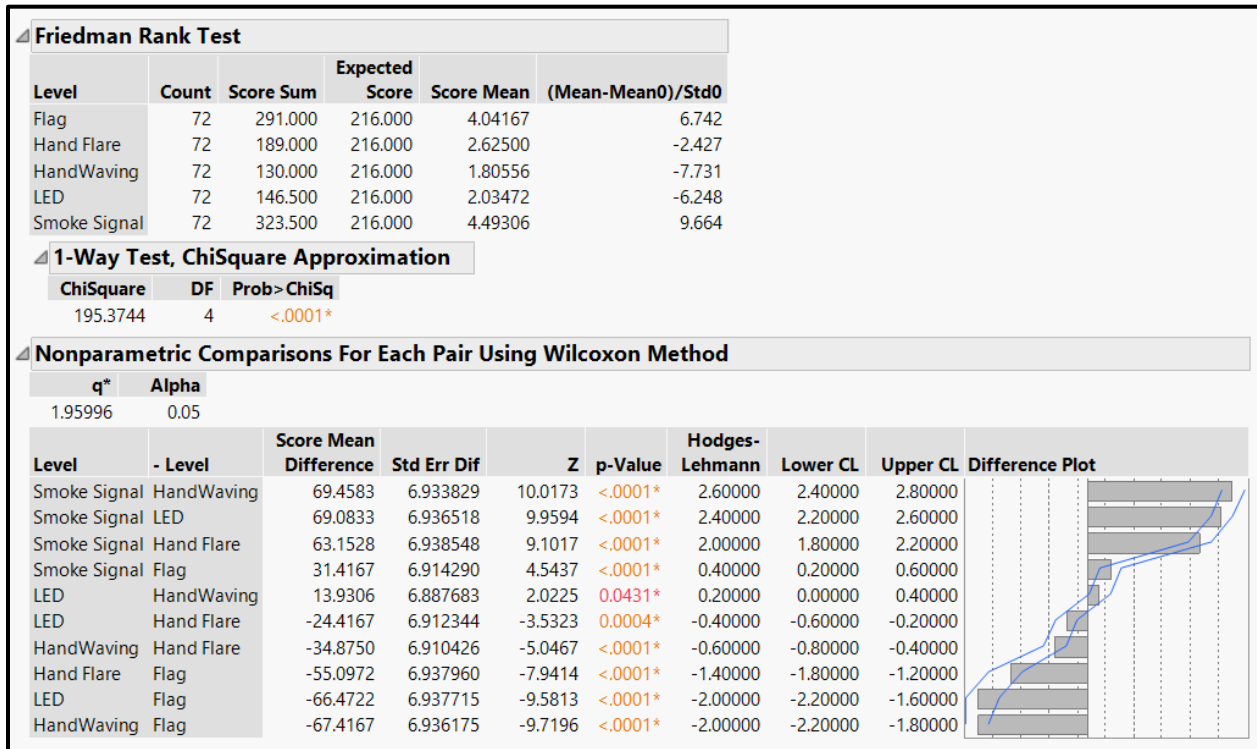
Friedman Rank Test

| Level | Count | Score Sum | Expected Score | Score Mean | (Mean-Mean0)/Std0 |
|---|---|---|---|---|---|
| Flag | 72 | 291.000 | 216.000 | 4.04167 | 6.742 |
| Hand Flare | 72 | 189.000 | 216.000 | 2.62500 | -2.427 |
| HandWaving | 72 | 130.000 | 216.000 | 1.80556 | -7.731 |
| LED | 72 | 146.500 | 216.000 | 2.03472 | -6.248 |
| Smoke Signal | 72 | 323.500 | 216.000 | 4.49306 | 9.664 |

1-Way Test, ChiSquare Approximation

| ChiSquare | DF | Prob>ChiSq |
|---|---|---|
| 195.3744 | 4 | <.0001* |

Nonparametric Comparisons For Each Pair Using Wilcoxon Method

| q* | Alpha |
|---|---|
| 1.95996 | 0.05 |

| Level | - Level | Score Mean Difference | Std Err Dif | Z | p-Value | Hodges-Lehmann | Lower CL | Upper CL | Difference Plot |
|---|---|---|---|---|---|---|---|---|---|
| Smoke Signal | HandWaving | 69.4583 | 6.933829 | 10.0173 | <.0001* | 2.60000 | 2.40000 | 2.80000 | |
| Smoke Signal | LED | 69.0833 | 6.936518 | 9.9594 | <.0001* | 2.40000 | 2.20000 | 2.60000 | |
| Smoke Signal | Hand Flare | 63.1528 | 6.938548 | 9.1017 | <.0001* | 2.00000 | 1.80000 | 2.20000 | |
| Smoke Signal | Flag | 31.4167 | 6.914290 | 4.5437 | <.0001* | 0.40000 | 0.20000 | 0.60000 | |
| LED | HandWaving | 13.9306 | 6.887683 | 2.0225 | 0.0431* | 0.20000 | 0.00000 | 0.40000 | |
| LED | Hand Flare | -24.4167 | 6.912344 | -3.5323 | 0.0004* | -0.40000 | -0.60000 | -0.20000 | |
| HandWaving | Hand Flare | -34.8750 | 6.910426 | -5.0467 | <.0001* | -0.60000 | -0.80000 | -0.40000 | |
| Hand Flare | Flag | -55.0972 | 6.937960 | -7.9414 | <.0001* | -1.40000 | -1.80000 | -1.20000 | |
| LED | Flag | -66.4722 | 6.937715 | -9.5813 | <.0001* | -2.00000 | -2.20000 | -1.60000 | |
| HandWaving | Flag | -67.4167 | 6.936175 | -9.7196 | <.0001* | -2.00000 | -2.20000 | -1.80000 | |